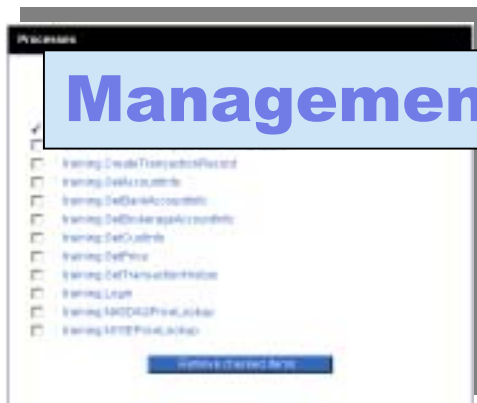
Processes

Managemen

training.CreateTransactionRecord
training.GetAccountInfo
training.GetBankAccountInfo
training.GetBrokerageAccountInfo
training.GetCustInfo
training.GetPrice
training.GetTransactionHistory
training.Login
training.NASDAQPriceLookup
training.NYSEPriceLookup

Remove checked items